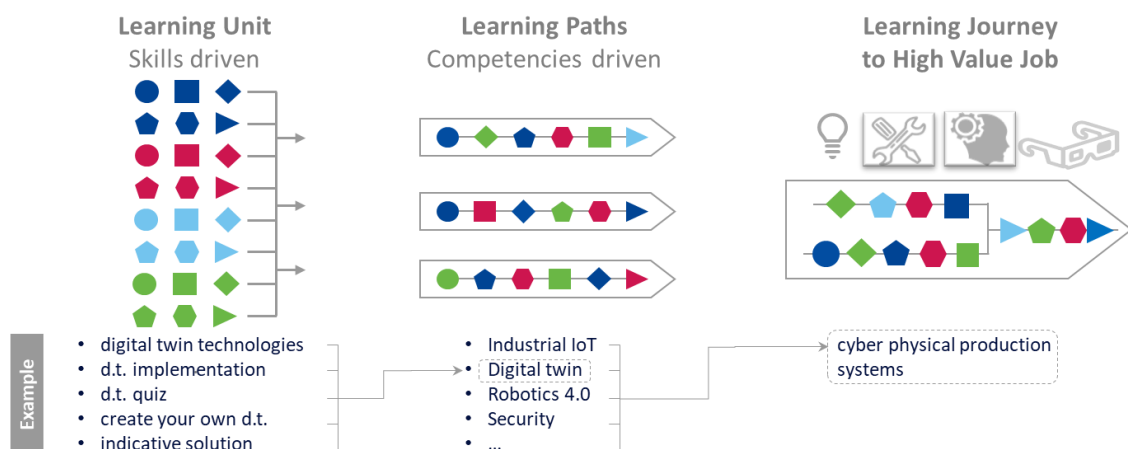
Learning Unit
Skills driven

Learning Paths
Competencies driven

Learning Journey
to High Value Job

Example

• digital twin technologies
• d.t. implementation
• d.t. quiz
• create your own d.t.
• indicative solution

• Industrial IoT
• Digital twin
• Robotics 4.0
• Security
• ...

cyber physical production systems